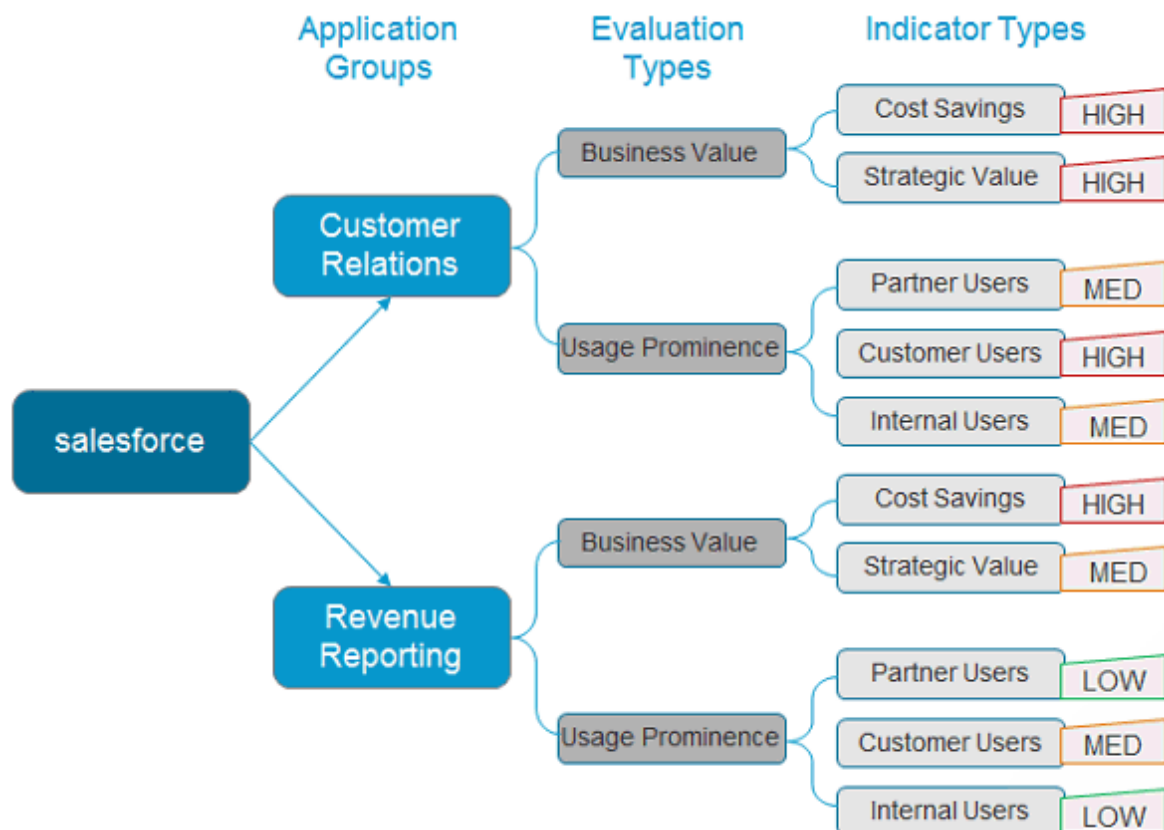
Application Groups

Evaluation Types

Indicator Types

salesforce

Customer Relations

Business Value

Cost Savings

HIGH

Strategic Value

HIGH

Usage Prominence

Partner Users

MED

Customer Users

HIGH

Internal Users

MED

Revenue Reporting

Business Value

Cost Savings

HIGH

Strategic Value

MED

Usage Prominence

Partner Users

LOW

Customer Users

MED

Internal Users

LOW